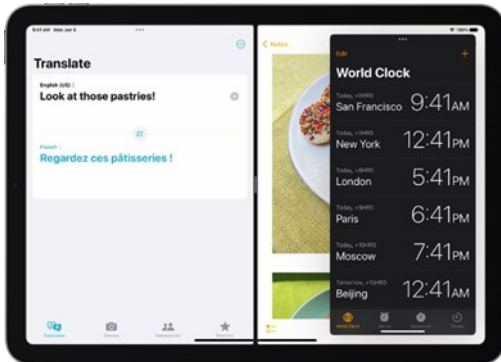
9:41 Mon Jun 8

Translate

English (US)
Look at those pastries!

French
Regardez ces pâtisseries !

Translation Camera Conversation Favorites

Notes

Edit
World Clock

Today, +0HRS
San Francisco 9:41AM

Today, +3HRS
New York 12:41PM

Today, +8HRS
London 5:41PM

Today, +9HRS
Paris 6:41PM

Today, +10HRS
Moscow 7:41PM

Tomorrow, +15HRS
Beijing 12:41AM

World Clock Alarm Stopwatch Timer